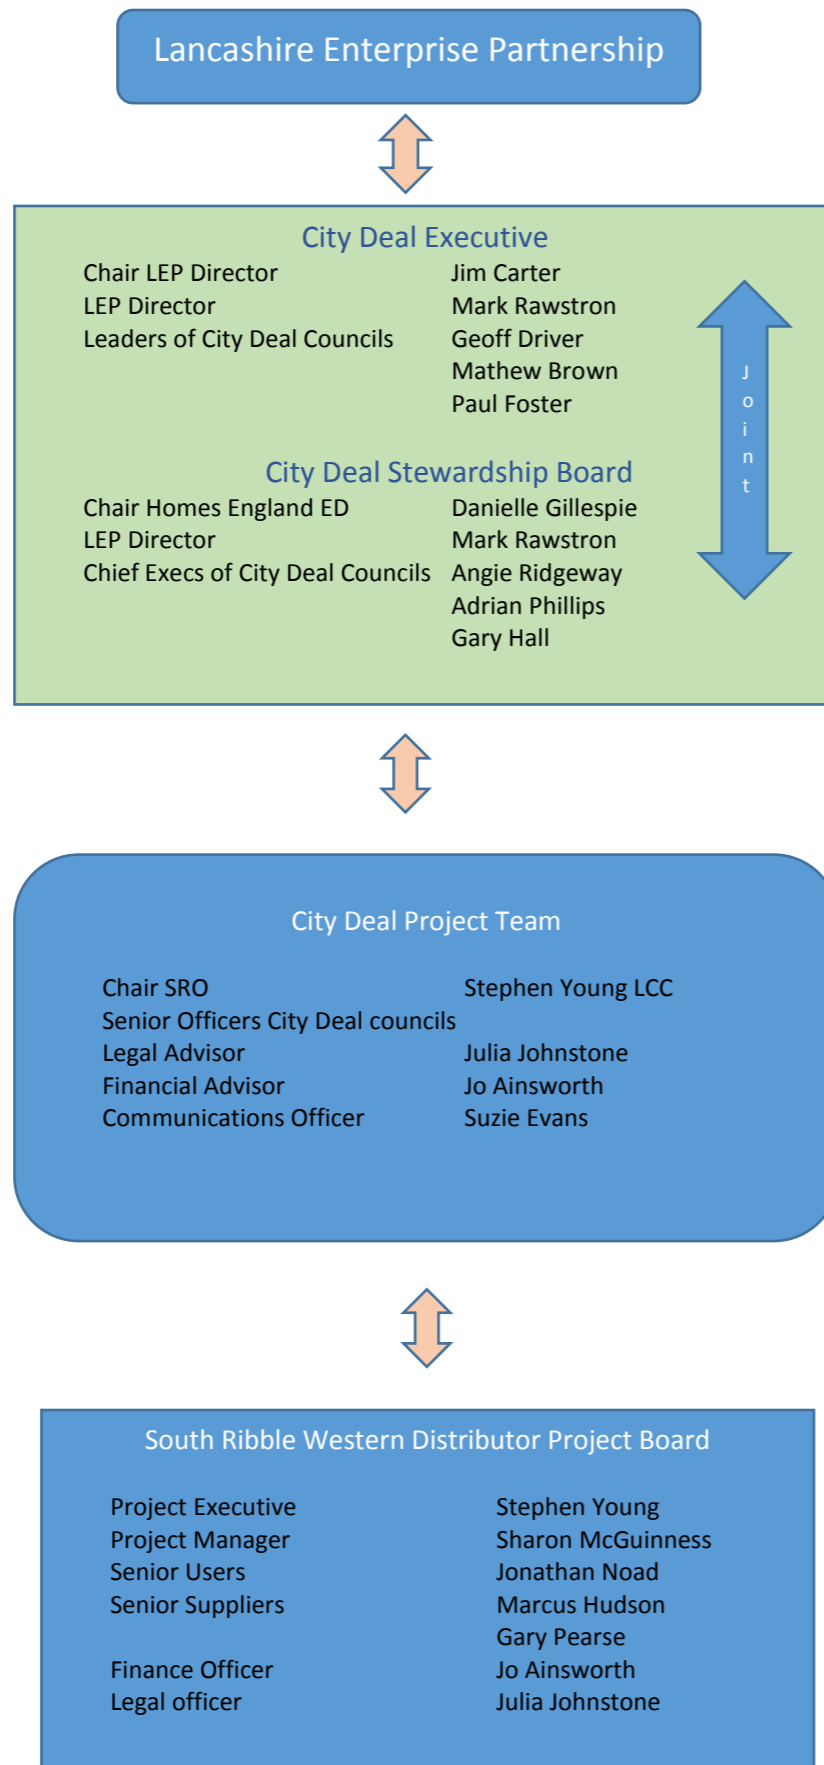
Lancashire Enterprise Partnership

City Deal Executive

| | |
|---|---|
| Chair LEP Director | Jim Carter |
| LEP Director | Mark Rawstron |
| Leaders of City Deal Councils | Geoff Driver |
| | Mathew Brown |
| | Paul Foster |

Joint

City Deal Stewardship Board

| | |
|---|---|
| Chair Homes England ED | Danielle Gillespie |
| LEP Director | Mark Rawstron |
| Chief Execs of City Deal Councils | Angie Ridgeway |
| | Adrian Phillips |
| | Gary Hall |

City Deal Project Team

| | |
|---|---|
| Chair SRO | Stephen Young LCC |
| Senior Officers City Deal councils | |
| Legal Advisor | Julia Johnstone |
| Financial Advisor | Jo Ainsworth |
| Communications Officer | Suzie Evans |

South Ribble Western Distributor Project Board

| | |
|---|---|
| Project Executive | Stephen Young |
| Project Manager | Sharon McGuinness |
| Senior Users | Jonathan Noad |
| Senior Suppliers | Marcus Hudson |
| | Gary Pearse |
| Finance Officer | Jo Ainsworth |
| Legal officer | Julia Johnstone |